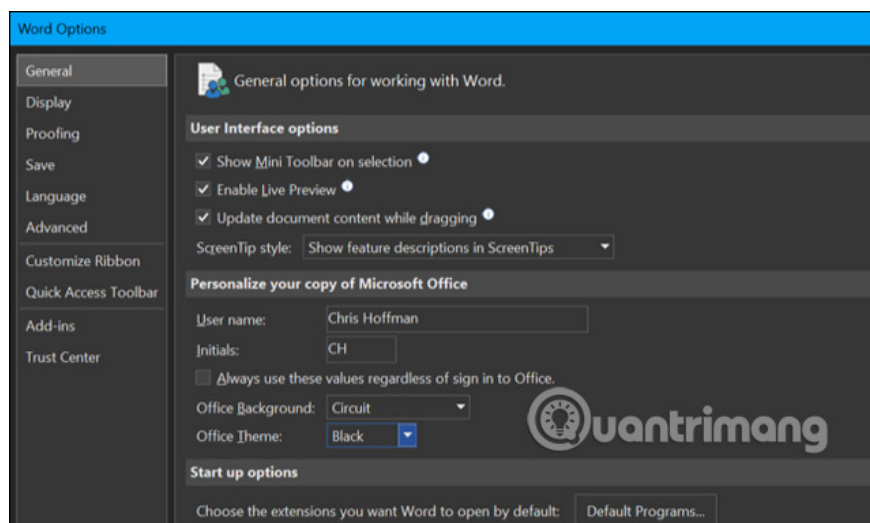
Word Options

General
Display
Proofing
Save
Language
Advanced
Customize Ribbon
Quick Access Toolbar
Add-ins
Trust Center

General options for working with Word.

User Interface options

Show Mini Toolbar on selection
Enable Live Preview
Update document content while dragging
ScreenTip style: Show feature descriptions in ScreenTips

Personalize your copy of Microsoft Office

User name: Chris Hoffman
Initials: CH
Always use these values regardless of sign in to Office.
Office Background: Circuit
Office Theme: Black

Quantrimang

Start up options

Choose the extensions you want Word to open by default: Default Programs...